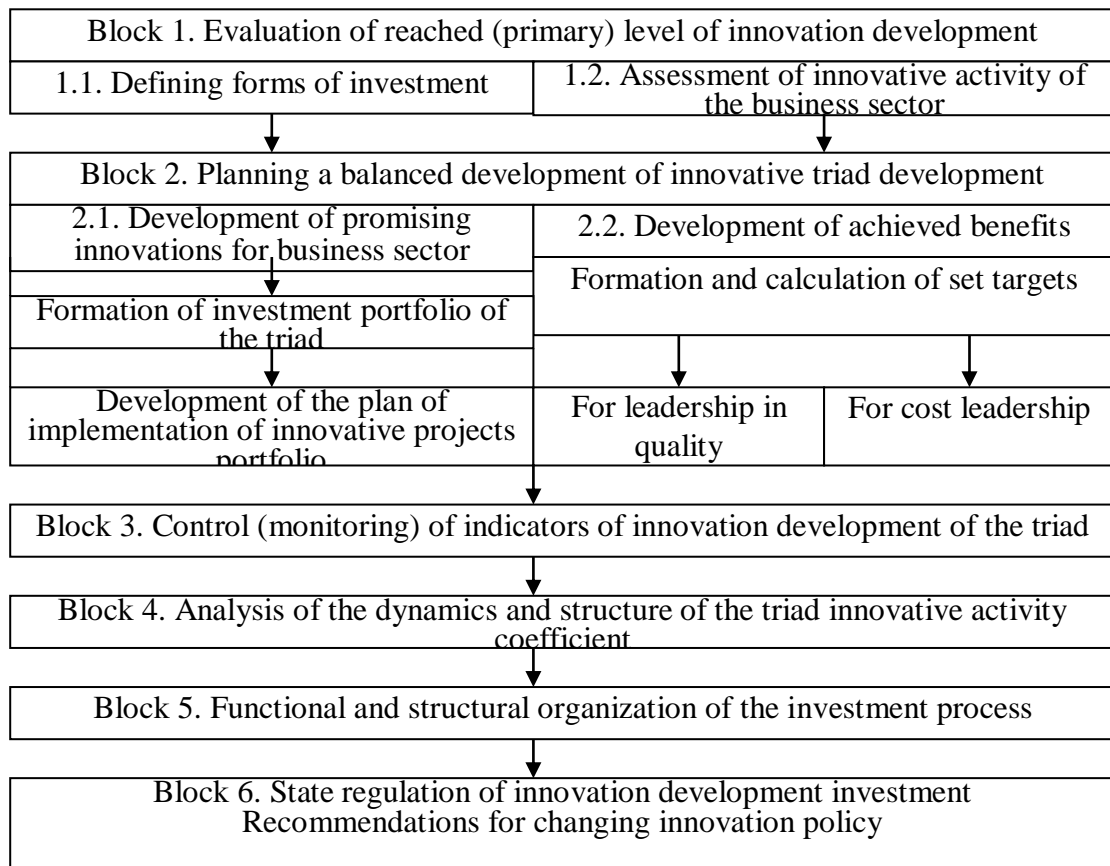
Block 1. Evaluation of reached (primary) level of innovation development

1.1. Defining forms of investment

1.2. Assessment of innovative activity of the business sector

Block 2. Planning a balanced development of innovative triad development

2.1. Development of promising innovations for business sector

2.2. Development of achieved benefits

Formation of investment portfolio of the triad

Formation and calculation of set targets

Development of the plan of implementation of innovative projects portfolio

For leadership in quality

For cost leadership

Block 3. Control (monitoring) of indicators of innovation development of the triad

Block 4. Analysis of the dynamics and structure of the triad innovative activity coefficient

Block 5. Functional and structural organization of the investment process

Block 6. State regulation of innovation development investment
Recommendations for changing innovation policy